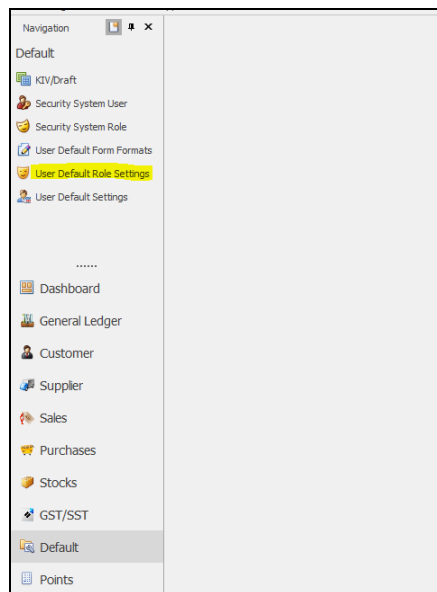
Navigation

Default

KIV/Draft

Security System User

Security System Role

User Default Form Formats

User Default Role Settings

User Default Settings

......

Dashboard

General Ledger

Customer

Supplier

Sales

Purchases

Stocks

GST/SST

Default

Points